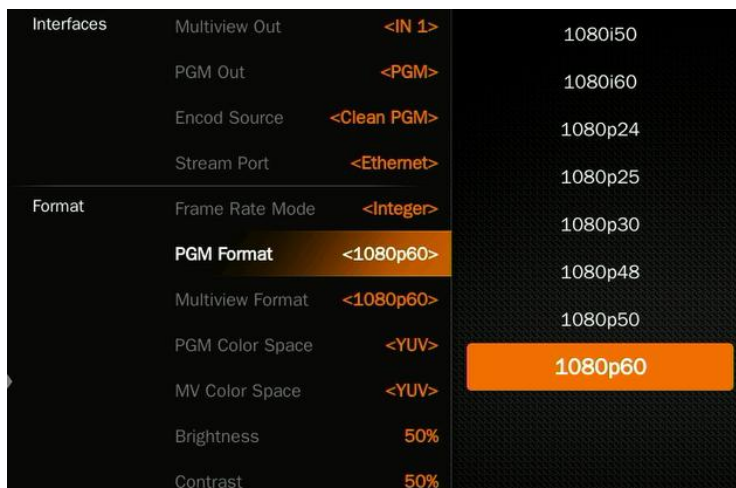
Interfaces
Multiview Out <IN 1>
PGM Out <PGM>
Encod Source <Clean PGM>
Stream Port <Ethernet>

Format
Frame Rate Mode <Integer>
PGM Format <1080p60>
Multiview Format <1080p60>
PGM Color Space <YUV>
MV Color Space <YUV>
Brightness 50%
Contrast 50%

1080i50
1080i60
1080p24
1080p25
1080p30
1080p48
1080p50
1080p60